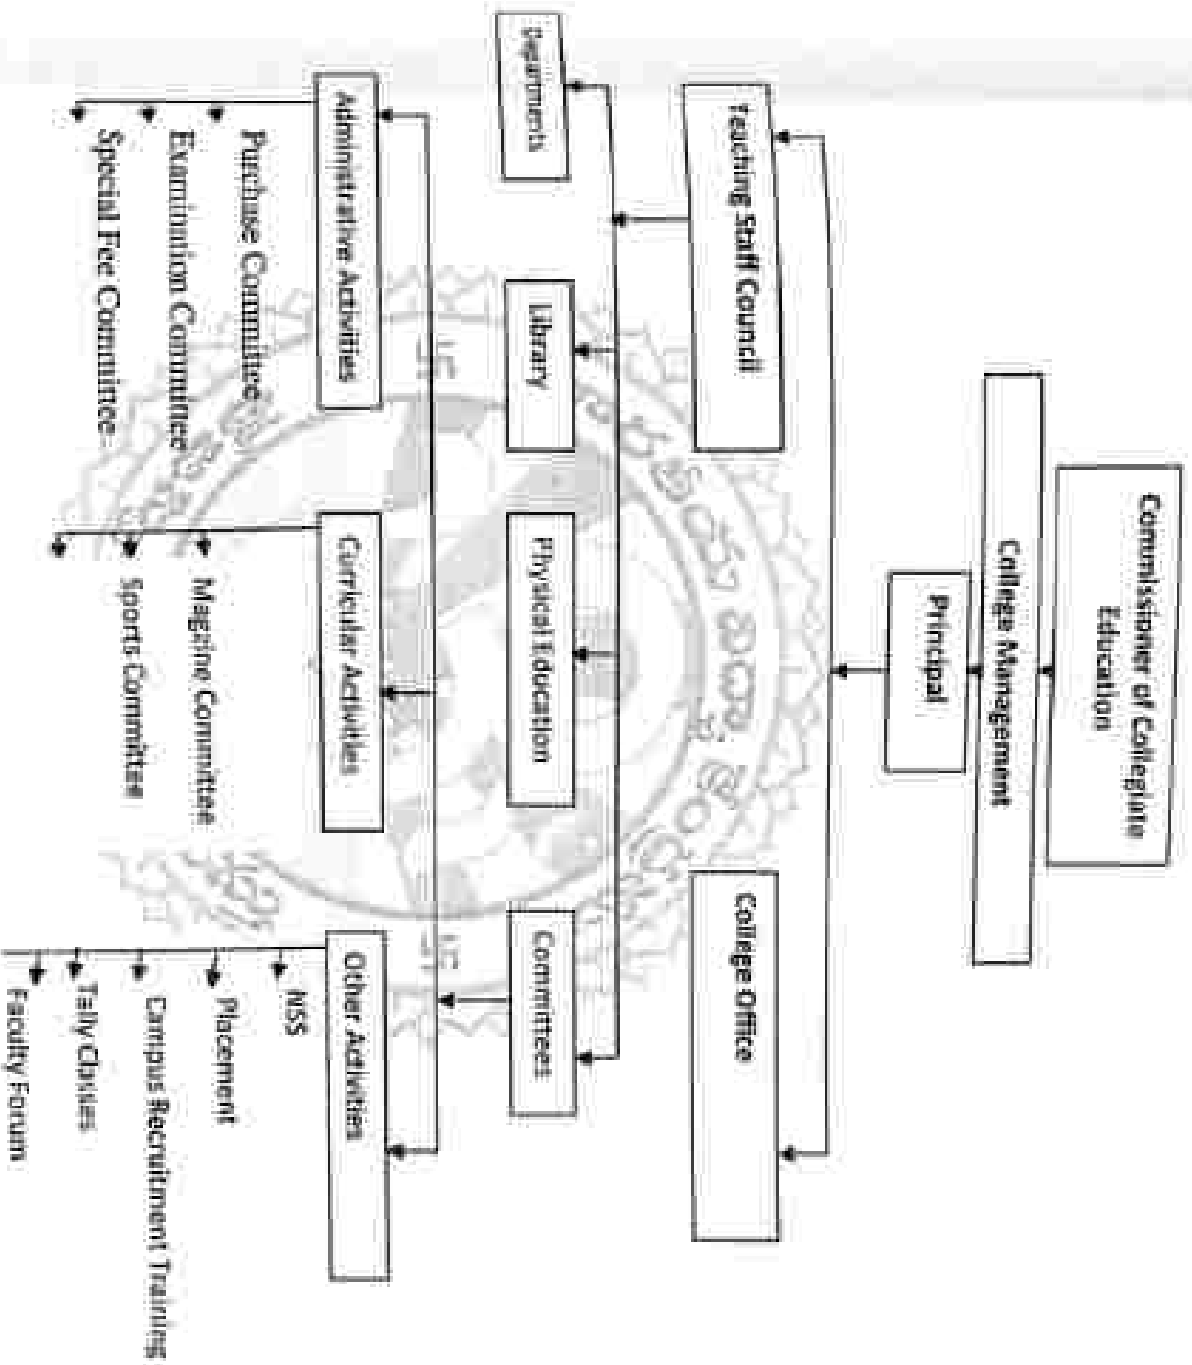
Commissioner of Collegiate Education

College Management

Principal

Teaching Staff Council

College Office

Departments

Library

Physical Education

Committees

Administrative Activities

Purchase Committee

Examination Committee

Special Fee Committee

Curricular Activities

Magazine Committee

Sports Committee

Other Activities

NSS

Placement

Campus Recruitment Training

Tally Classes

Faculty Forum